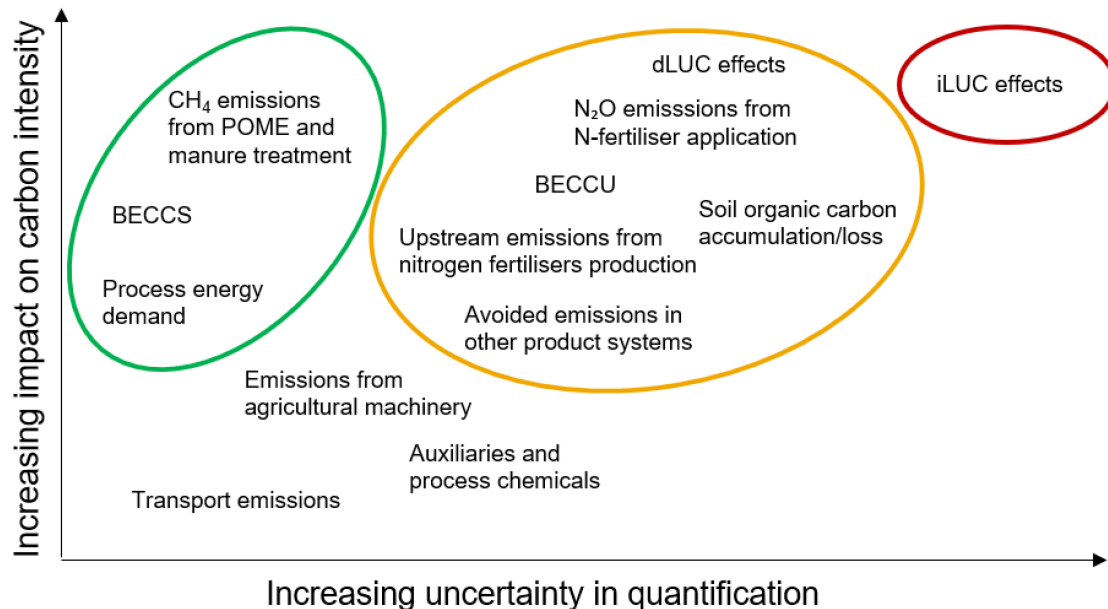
Increasing impact on carbon intensity

$CH_4$ emissions from POME and manure treatment

BECCS

Process energy demand

dLUC effects

$N_2O$ emisssions from N-fertiliser application

BECCU

Soil organic carbon accumulation/loss

Upstream emissions from nitrogen fertilisers production

Avoided emissions in other product systems

iLUC effects

Emissions from agricultural machinery

Auxiliaries and process chemicals

Transport emissions

Increasing uncertainty in quantification